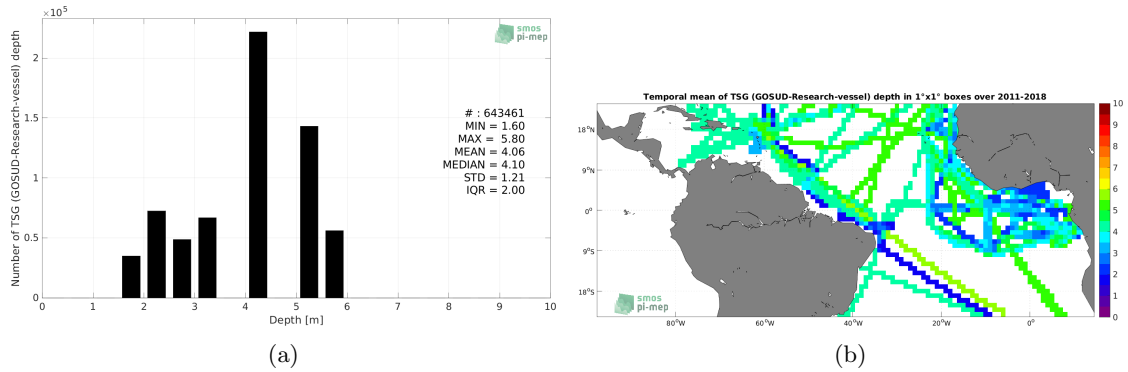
$\times10^5$

smos pi-mep

Number of TSG (GOSUD-Research-vessel) depth

2

1.5

1

0.5

0

0 1 2 3 4 5 6 7 8 9 10

Depth [m]

# : 643461
MIN = 1.60
MAX = 5.80
MEAN = 4.06
MEDIAN = 4.10
STD = 1.21
IQR = 2.00

(a)

Temporal mean of TSG (GOSUD-Research-vessel) depth in 1°x1° boxes over 2011-2018

18°N
9°N
0°
9°S
18°S

80°W 60°W 40°W 20°W 0°

10 9 8 7 6 5 4 3 2 1 0

smos pi-mep

(b)